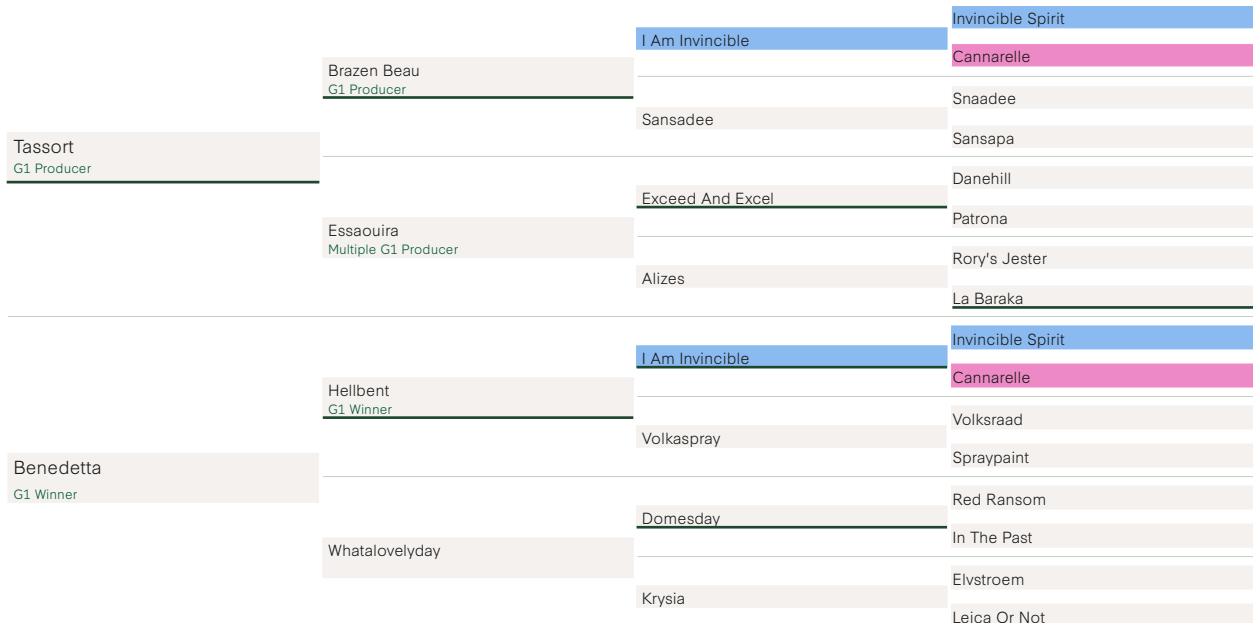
Tassort
G1 Producer

Brazen Beau
G1 Producer

I Am Invincible

Invincible Spirit

Cannarelle

Sansadee

Snaadee

Sansapa

Essaouira
Multiple G1 Producer

Exceed And Excel

Danehill

Patrona

Alizes

Rory's Jester

La Baraka

Benedetta
G1 Winner

Hellbent
G1 Winner

I Am Invincible

Invincible Spirit

Cannarelle

Volkaspray

Volksraad

Spraypaint

Whatalovelyday

Domesday

Red Ransom

In The Past

Krysia

Elvstroem

Leica Or Not